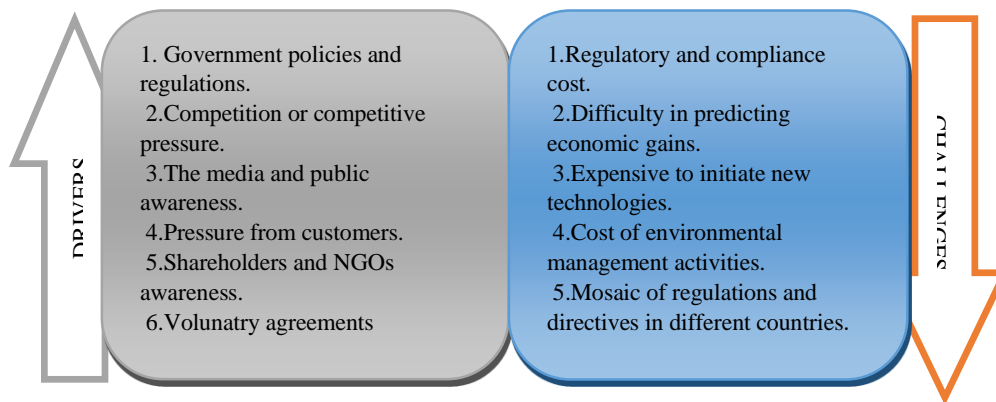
DRIVERS

1. Government policies and regulations.
2.Competition or competitive pressure.
3.The media and public awareness.
4.Pressure from customers.
5.Shareholders and NGOs awareness.
6.Volunatry agreements

1.Regulatory and compliance cost.
2.Difficulty in predicting economic gains.
3.Expensive to initiate new technologies.
4.Cost of environmental management activities.
5.Mosaic of regulations and directives in different countries.

CHALLENGES